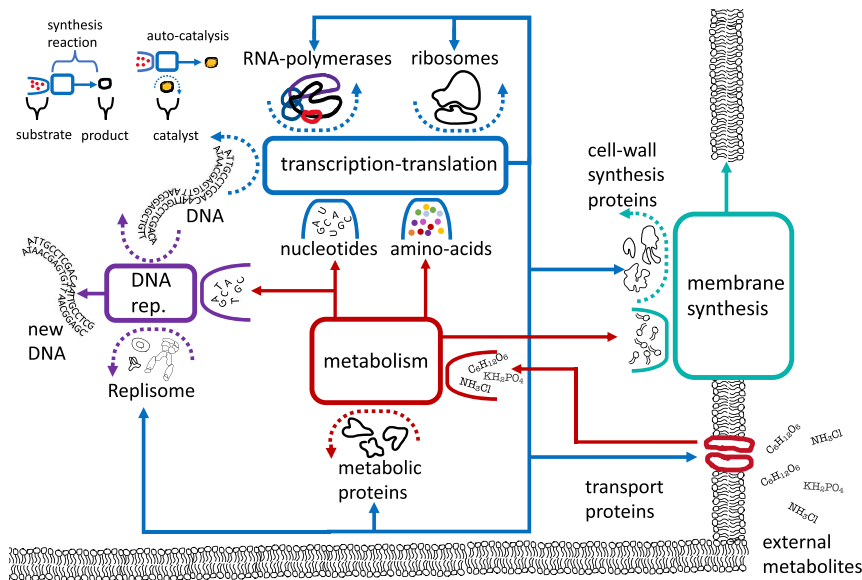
synthesis reaction

substrate product

auto-catalysis

catalyst

RNA-polymerases

ribosomes

transcription-translation

cell-wall synthesis proteins

DNA

ATTGCCTCGACAATTGCCTCGACAATTGCCTCG

ATTGCCTCGACAATTGCCTCGACAATTGCCTCG
AAACGAGTGTTAACGGAGC

DNA rep.

new DNA

nucleotides

amino-acids

membrane synthesis

metabolism

$C_6H_{12}O_6$
$KH_2PO_4$
$NH_3Cl$

Replisome

metabolic proteins

$C_6H_{12}O_6$
$NH_3Cl$
$C_6H_{12}O_6$
$KH_2PO_4$
$NH_3Cl$

transport proteins

external metabolites